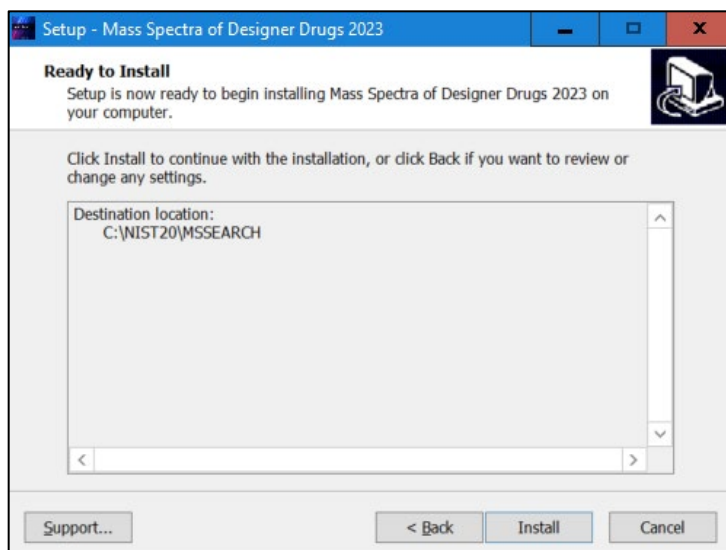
Setup - Mass Spectra of Designer Drugs 2023

Ready to Install
Setup is now ready to begin installing Mass Spectra of Designer Drugs 2023 on your computer.

Click Install to continue with the installation, or click Back if you want to review or change any settings.

Destination location:
C:\NIST20\MSSEARCH

Support...

< Back

Install

Cancel